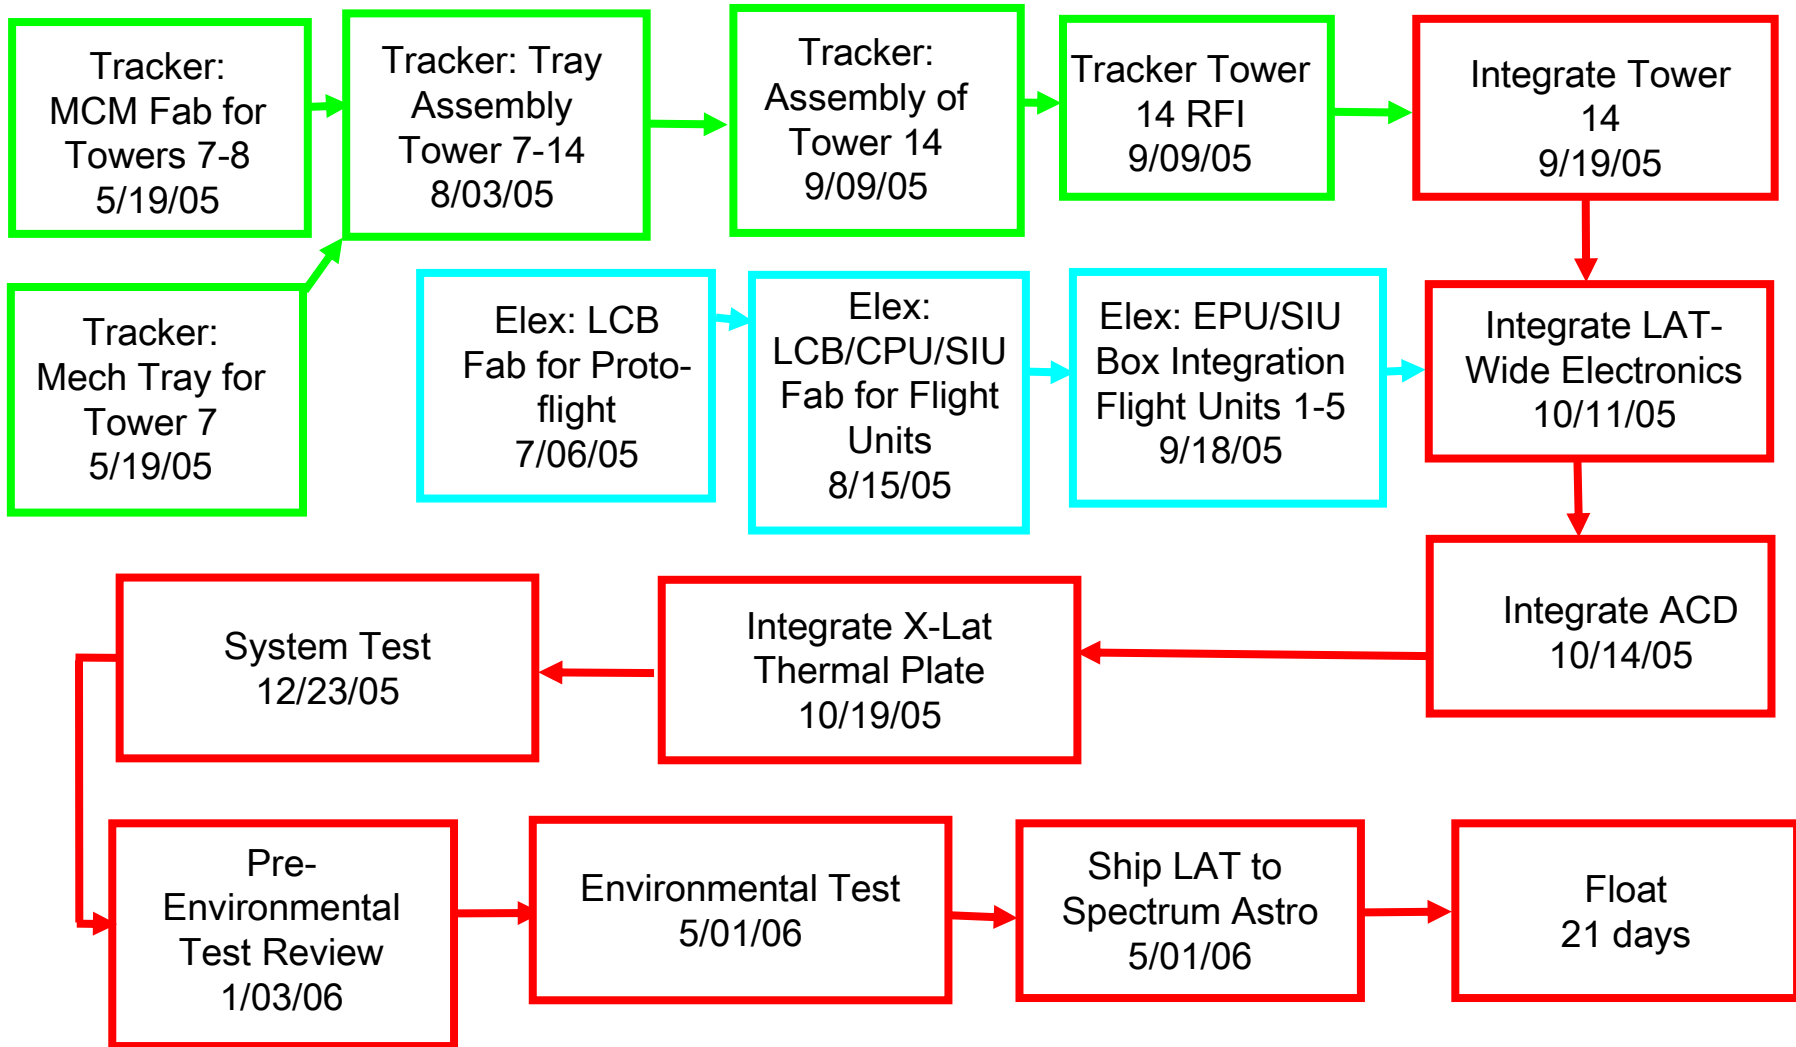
Tracker: MCM Fab for Towers 7-8 5/19/05

Tracker: Tray Assembly Tower 7-14 8/03/05

Tracker: Assembly of Tower 14 9/09/05

Tracker Tower 14 RFI 9/09/05

Integrate Tower 14 9/19/05

Tracker: Mech Tray for Tower 7 5/19/05

Elex: LCB Fab for Proto-flight 7/06/05

Elex: LCB/CPU/SIU Fab for Flight Units 8/15/05

Elex: EPU/SIU Box Integration Flight Units 1-5 9/18/05

Integrate LAT-Wide Electronics 10/11/05

Integrate ACD 10/14/05

Integrate X-Lat Thermal Plate 10/19/05

System Test 12/23/05

Pre-Environmental Test Review 1/03/06

Environmental Test 5/01/06

Ship LAT to Spectrum Astro 5/01/06

Float 21 days